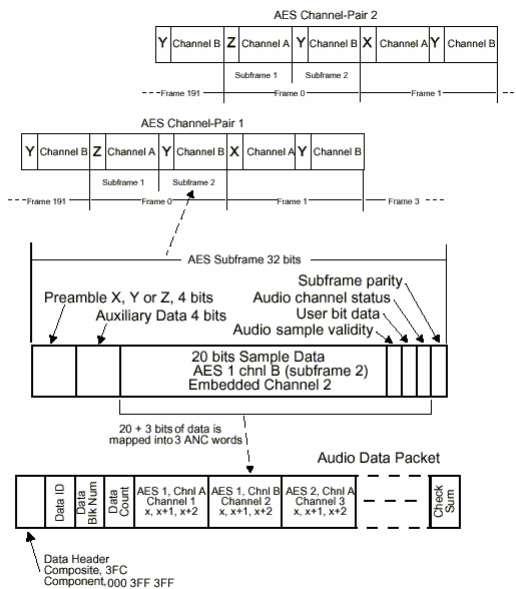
AES Channel-Pair 2

Y Channel B Z Channel A Y Channel B X Channel A Y Channel B

Subframe 1 Subframe 2

Frame 191 Frame 0 Frame 1

AES Channel-Pair 1

Y Channel B Z Channel A Y Channel B X Channel A Y Channel B

Subframe 1 Subframe 2

Frame 191 Frame 0 Frame 1 Frame 3

AES Subframe 32 bits

Subframe parity
Audio channel status
User bit data
Audio sample validity

Preamble X, Y or Z, 4 bits
Auxiliary Data 4 bits

20 bits Sample Data
AES 1 chnl B (subframe 2)
Embedded Channel 2

20 + 3 bits of data is mapped into 3 ANC words

Audio Data Packet

| | Data ID | Data Blk Num | Data Count | AES 1, Chnl A Channel 1 x, x+1, x+2 | AES 1, Chnl B Channel 2 x, x+1, x+2 | AES 2, Chnl A Channel 3 x, x+1, x+2 | | Check Sum |
|---|---|---|---|---|---|---|---|---|

Data Header
Composite, 3FC
Component, 000 3FF 3FF